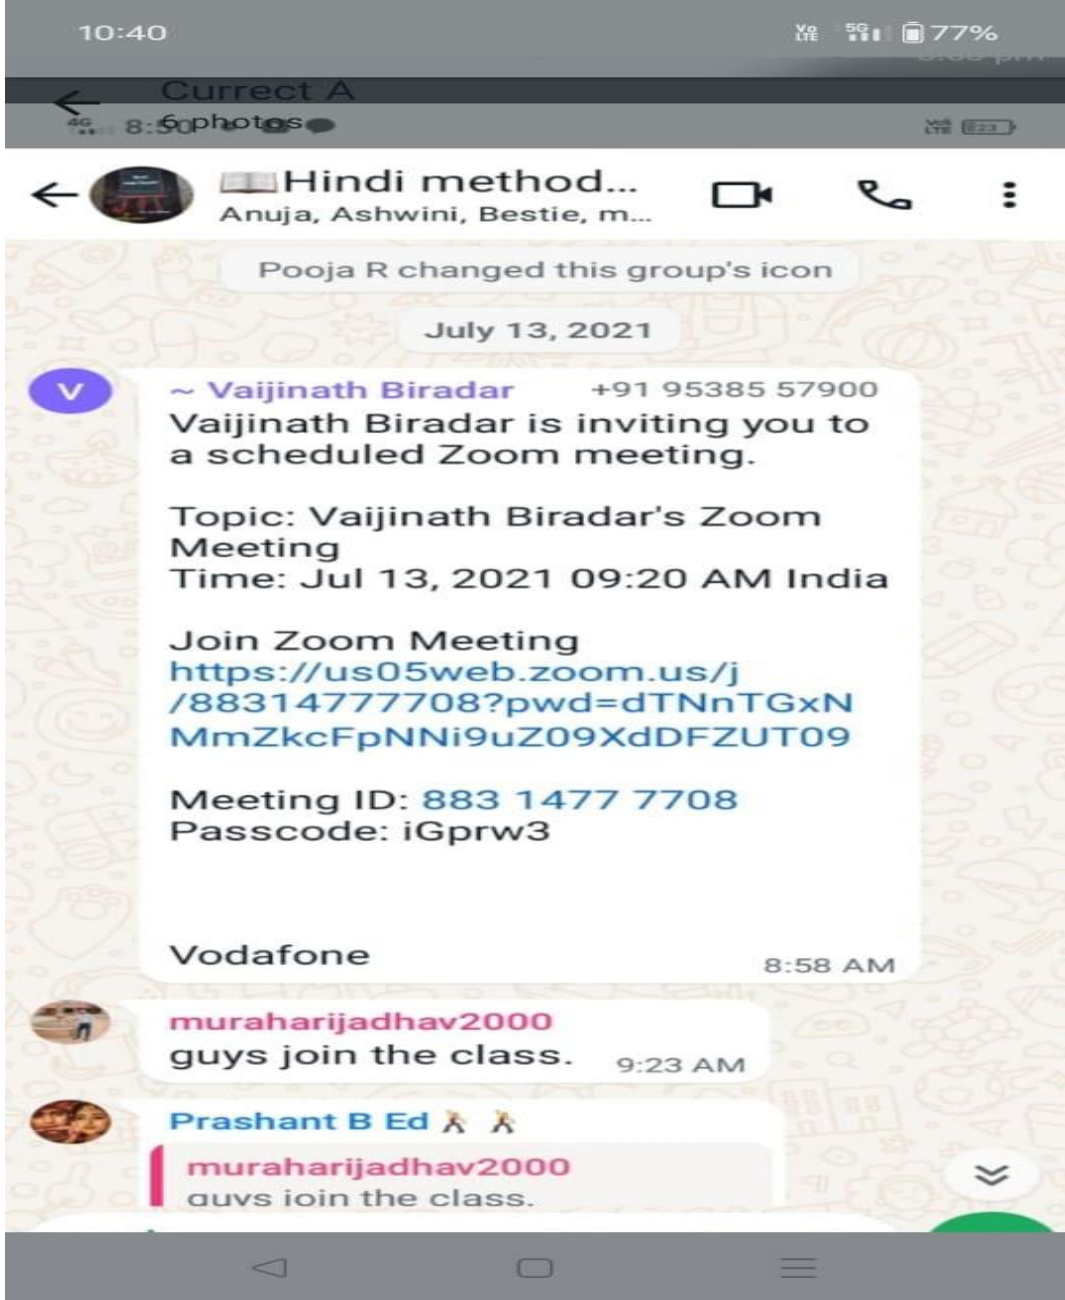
10:40

77%

Currect A

8:50 6 photos

📖Hindi method...

Anuja, Ashwini, Bestie, m...

Pooja R changed this group's icon

July 13, 2021

V

~ Vaijinath Biradar +91 95385 57900

Vaijinath Biradar is inviting you to a scheduled Zoom meeting.

Topic: Vaijinath Biradar's Zoom Meeting

Time: Jul 13, 2021 09:20 AM India

Join Zoom Meeting

https://us05web.zoom.us/j/88314777708?pwd=dTNnTGxNMmZkcFpNNi9uZ09XdDFZUT09

Meeting ID: 883 1477 7708

Passcode: iGprw3

Vodafone

8:58 AM

muraharijadhav2000

guys join the class.

9:23 AM

Prashant B Ed

muraharijadhav2000

guys join the class.